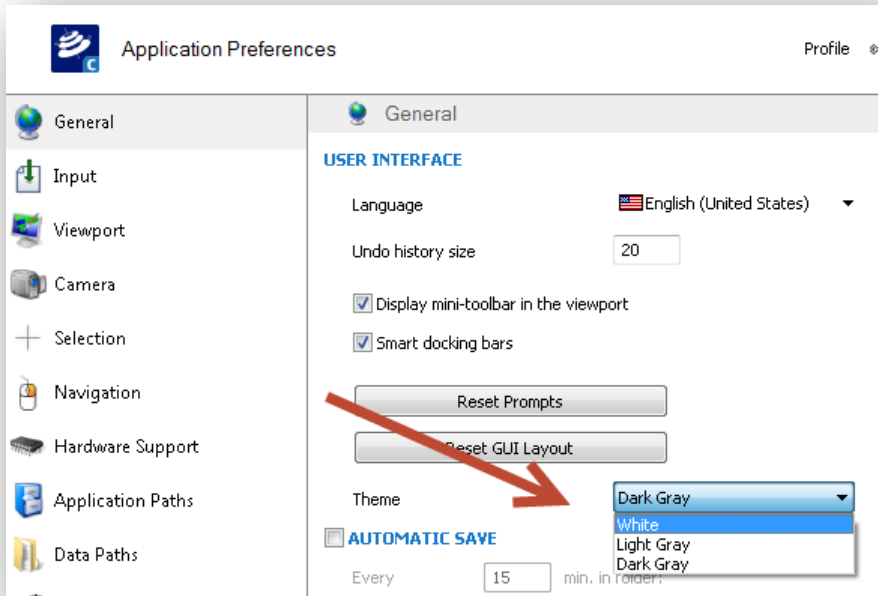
Application Preferences

Profile

General

Input

Viewport

Camera

Selection

Navigation

Hardware Support

Application Paths

Data Paths

General

USER INTERFACE

Language

English (United States)

Undo history size

20

Display mini-toolbar in the viewport

Smart docking bars

Reset Prompts

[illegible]eset GUI Layout

Theme

Dark Gray

White

Light Gray

Dark Gray

AUTOMATIC SAVE

Every

15

min. in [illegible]